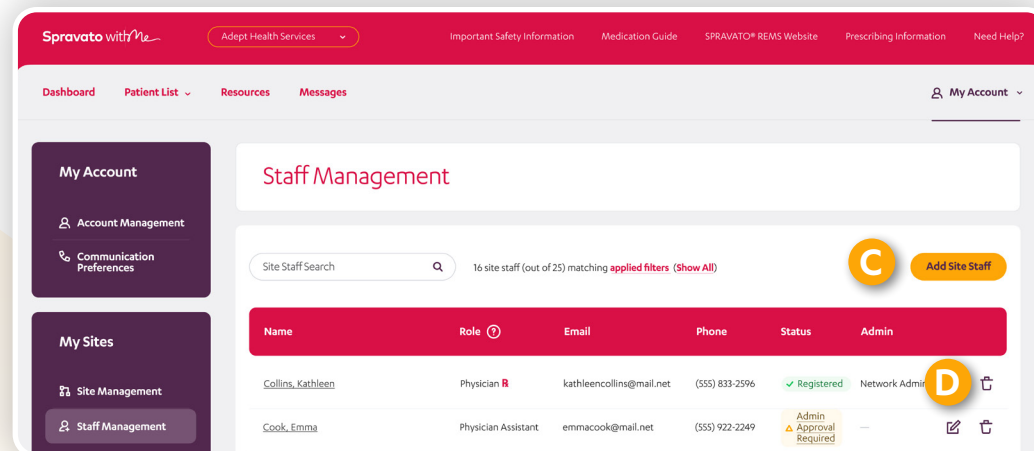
Spravato withMe

Adept Health Services

Important Safety Information Medication Guide SPRAVATO® REMS Website Prescribing Information Need Help?

Dashboard Patient List Resources Messages

My Account

My Account

Account Management

Communication Preferences

My Sites

Site Management

Staff Management

Staff Management

Site Staff Search

16 site staff (out of 25) matching applied filters (Show All)

C

Add Site Staff

| Name | Role ? | Email | Phone | Status | Admin |
|---|---|---|---|---|---|
| Collins, Kathleen | Physician R | kathleencollins@mail.net | (555) 833-2596 | ✓ Registered | Network Admin |
| Cook, Emma | Physician Assistant | emmacook@mail.net | (555) 922-2249 | Admin Approval Required | — |

D